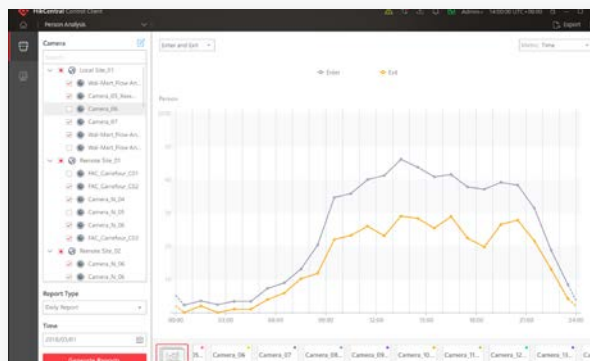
HikCentral Control Client
Person Analysis
Admin 14:50:00 UTC+08:00
Export
Camera
Search
Local Site_01
Wal-Mart_Flow-An...
Camera_05_Now...
Camera_06
Camera_07
Wal-Mart_Flow-An...
Wal-Mart_Flow-An...
Remote Site_01
FAC_Carrefour_C01
FAC_Carrefour_C02
Camera_N_04
Camera_N_05
Camera_N_06
FAC_Carrefour_C03
Remote Site_02
Camera_N_06
Camera_N_06
Report Type
Daily Report
Time
2018/03/01
Generate Reports
Enter and Exit
Display: Time
Enter
Exit
Person
00:00
03:00
06:00
09:00
12:00
15:00
18:00
21:00
24:00
Camera_06
Camera_07
Camera_08...
Camera_09...
Camera_10...
Camera_11...
Camera_12...
Camera_11...